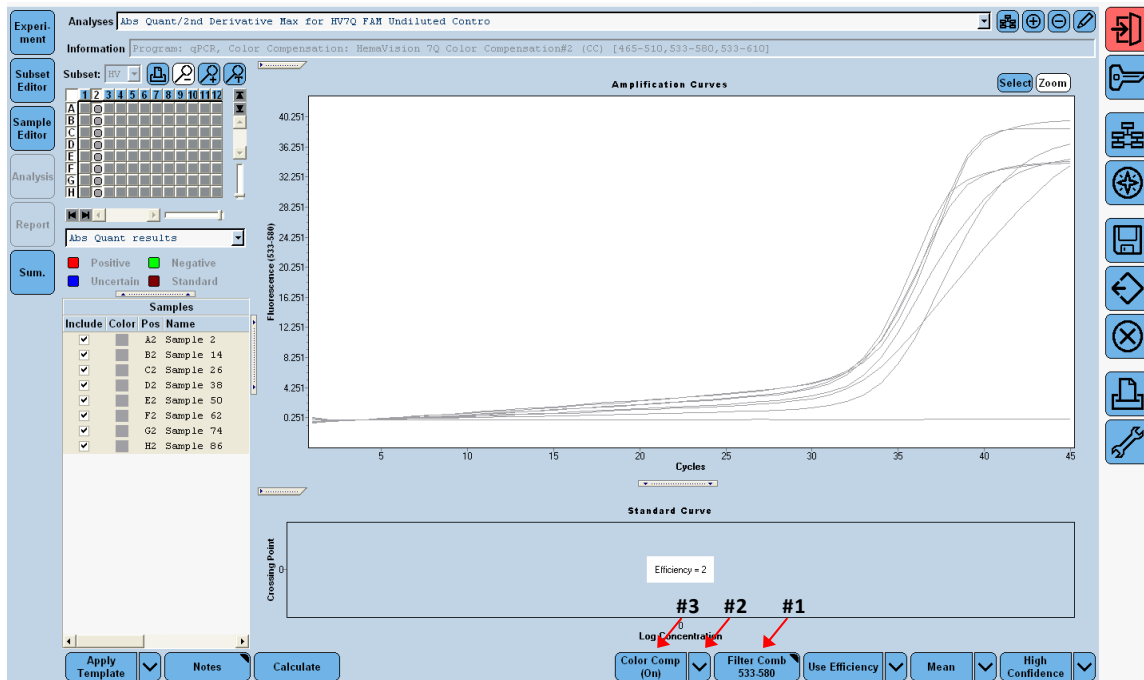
Experi-ment

Subset Editor

Sample Editor

Analysis

Report

Sum.

Analyses Abs Quant/2nd Derivative Max for HV7Q FAM Undiluted Contro

Information Program: qPCR, Color Compensation: HemaVision 7Q Color Compensation#2 (CC) [465-510,533-580,533-610]

Subset: HV

| | 1 | 2 | 3 | 4 | 5 | 6 | 7 | 8 | 9 | 10 | 11 | 12 |
|---|---|---|---|---|---|---|---|---|---|---|---|---|
| A | | | | | | | | | | | | |
| B | | | | | | | | | | | | |
| C | | | | | | | | | | | | |
| D | | | | | | | | | | | | |
| E | | | | | | | | | | | | |
| F | | | | | | | | | | | | |
| G | | | | | | | | | | | | |
| H | | | | | | | | | | | | |

Abs Quant results

Positive Negative
Uncertain Standard

Samples

| Include | Color | Pos | Name |
|---|---|---|---|
| ✔ | | A2 | Sample 2 |
| ✔ | | B2 | Sample 14 |
| ✔ | | C2 | Sample 26 |
| ✔ | | D2 | Sample 38 |
| ✔ | | E2 | Sample 50 |
| ✔ | | F2 | Sample 62 |
| ✔ | | G2 | Sample 74 |
| ✔ | | H2 | Sample 86 |

Amplification Curves

Select Zoom

Fluorescence (533-580)

40.251 36.251 32.251 28.251 24.251 20.251 16.251 12.251 8.251 4.251 0.251

5 10 15 20 25 30 35 40 45

Cycles

Standard Curve

Crossing Point

0

Efficiency = 2

0

Log Concentration

#3 #2 #1

Apply Template

Notes

Calculate

Color Comp (On)

Filter Comb 533-580

Use Efficiency

Mean

High Confidence